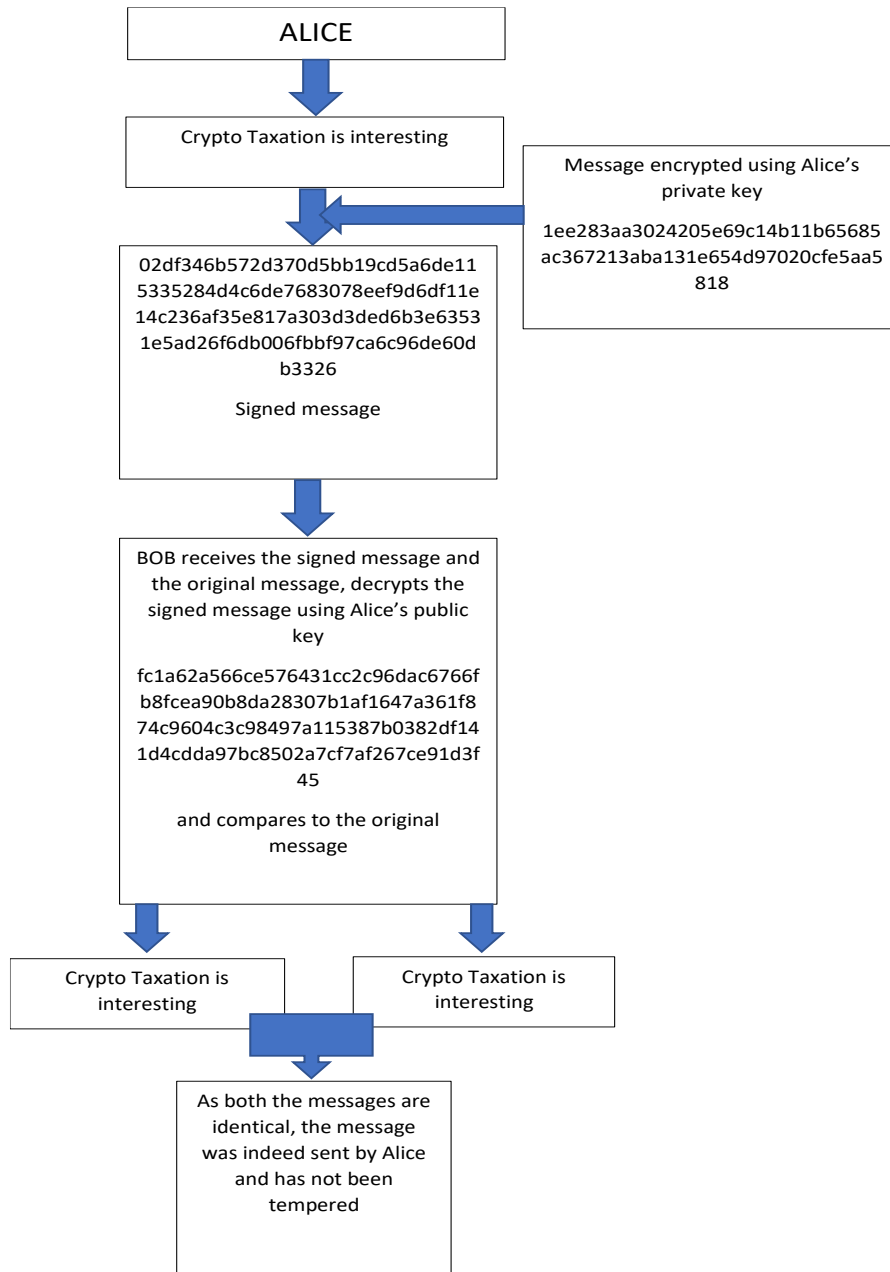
ALICE

Crypto Taxation is interesting

Message encrypted using Alice's private key

1ee283aa3024205e69c14b11b65685ac367213aba131e654d97020cfe5aa5818

02df346b572d370d5bb19cd5a6de115335284d4c6de7683078eef9d6df11e14c236af35e817a303d3ded6b3e63531e5ad26f6db006fbbf97ca6c96de60db3326

Signed message

BOB receives the signed message and the original message, decrypts the signed message using Alice's public key

fc1a62a566ce576431cc2c96dac6766fb8fcea90b8da28307b1af1647a361f874c9604c3c98497a115387b0382df141d4cdda97bc8502a7cf7af267ce91d3f45

and compares to the original message

Crypto Taxation is interesting

Crypto Taxation is interesting

As both the messages are identical, the message was indeed sent by Alice and has not been tempered